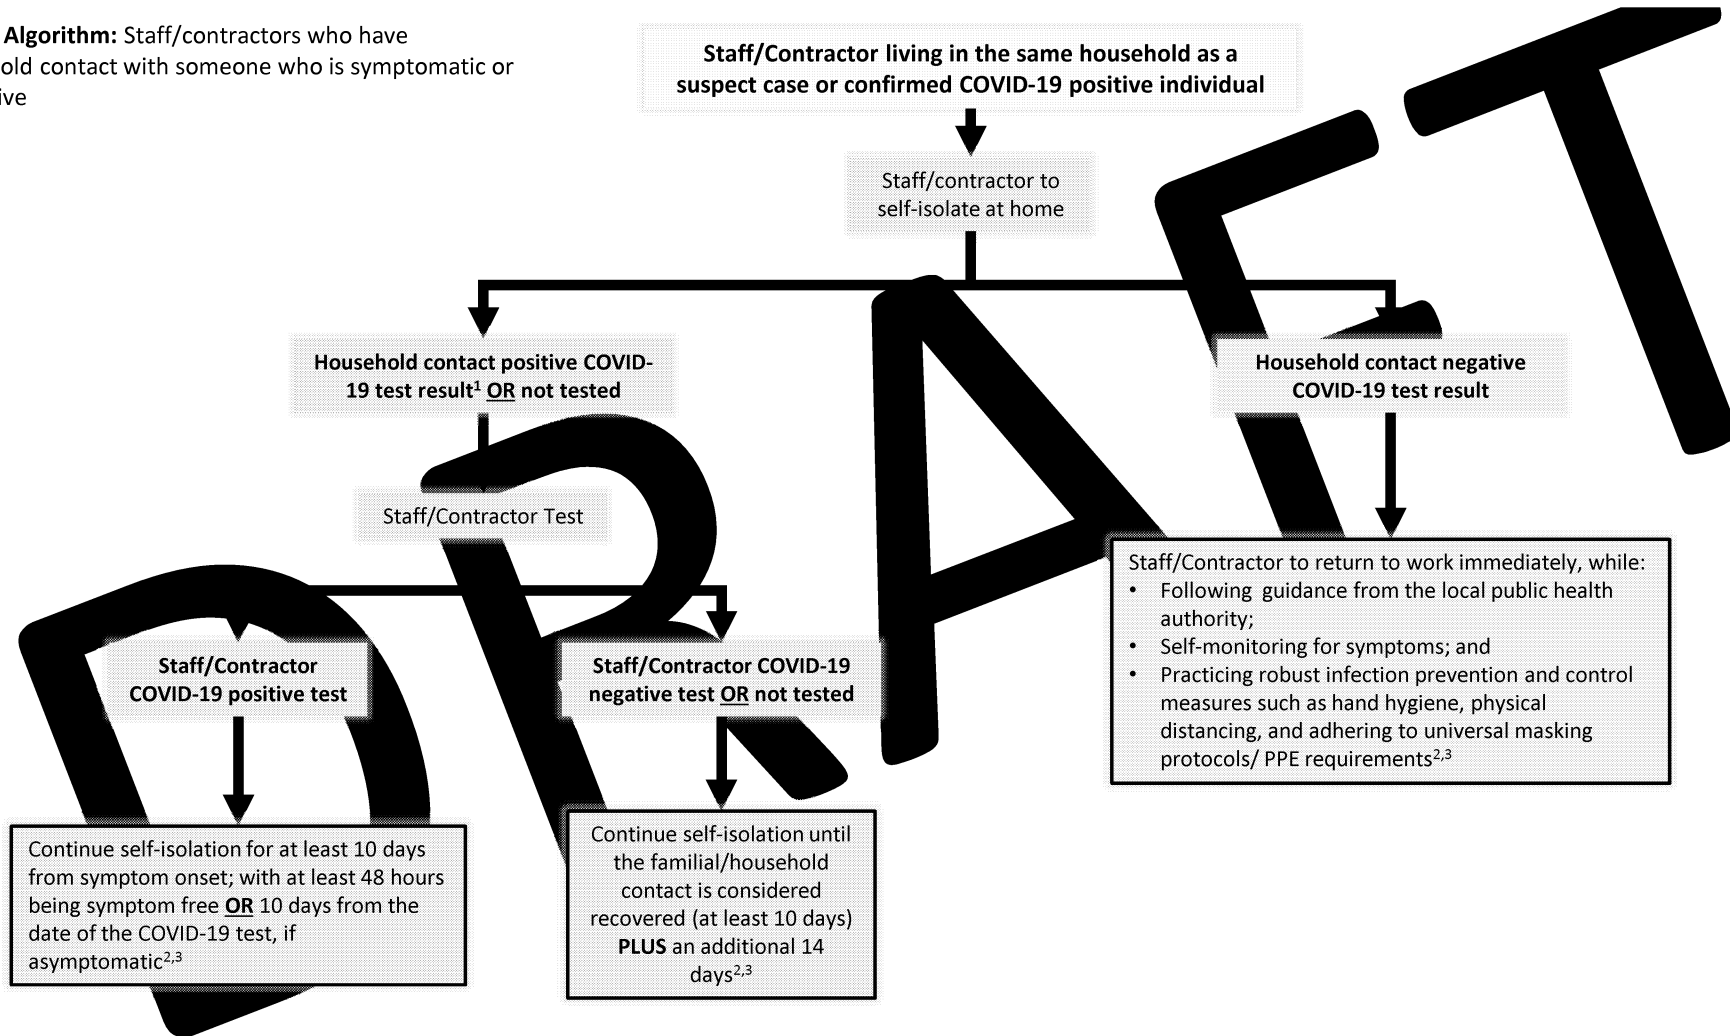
Algorithm: Staff/contractors who have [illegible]old contact with someone who is symptomatic or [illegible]ive

Staff/Contractor living in the same household as a suspect case or confirmed COVID-19 positive individual

Staff/contractor to self-isolate at home

Household contact positive COVID-19 test result$^1$ OR not tested

Household contact negative COVID-19 test result

Staff/Contractor Test

Staff/Contractor to return to work immediately, while:
• Following guidance from the local public health authority;
• Self-monitoring for symptoms; and
• Practicing robust infection prevention and control measures such as hand hygiene, physical distancing, and adhering to universal masking protocols/ PPE requirements$^{2,3}$

Staff/Contractor COVID-19 positive test

Staff/Contractor COVID-19 negative test OR not tested

Continue self-isolation for at least 10 days from symptom onset; with at least 48 hours being symptom free OR 10 days from the date of the COVID-19 test, if asymptomatic$^{2,3}$

Continue self-isolation until the familial/household contact is considered recovered (at least 10 days) PLUS an additional 14 days$^{2,3}$

DRAFT